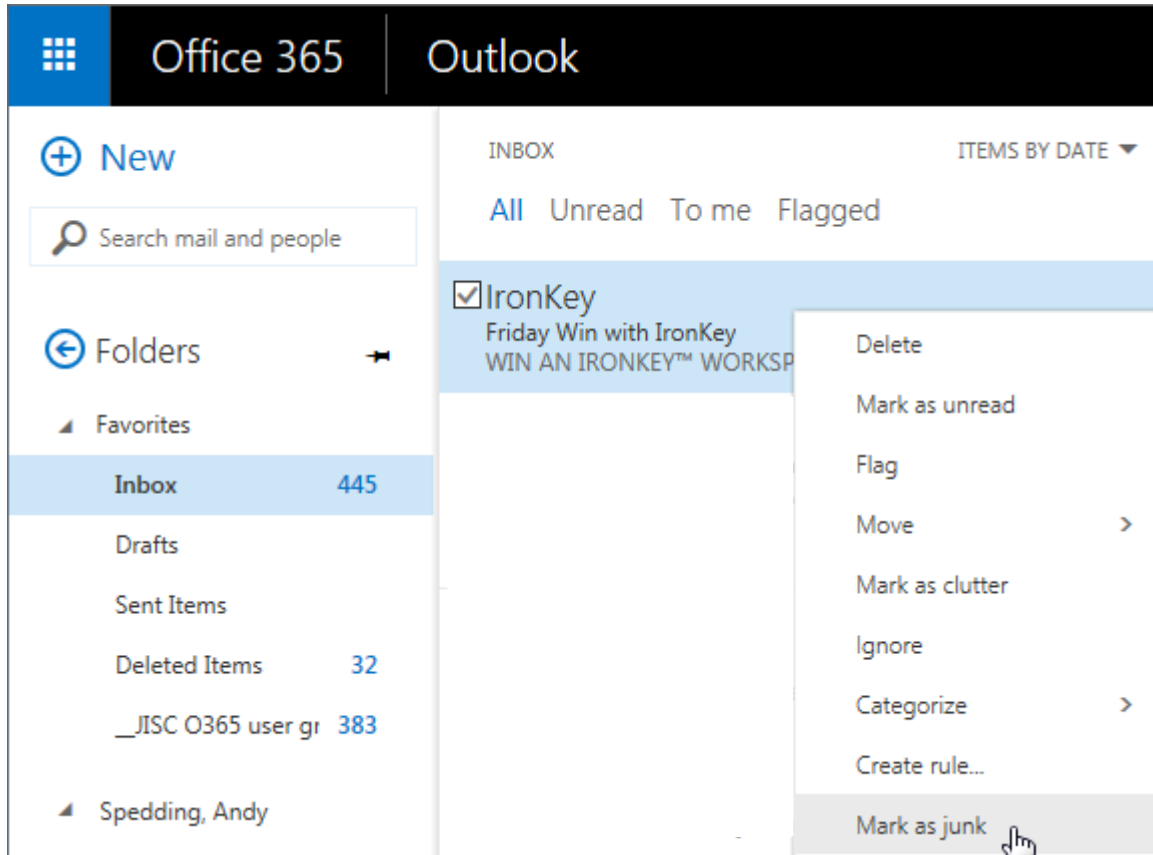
Office 365 Outlook

New

Search mail and people

Folders

Favorites

Inbox 445

Drafts

Sent Items

Deleted Items 32

__JISC O365 user gr 383

Spedding, Andy

INBOX

ITEMS BY DATE

All Unread To me Flagged

IronKey
Friday Win with IronKey
WIN AN IRONKEY™ WORKSP

Delete
Mark as unread
Flag
Move
Mark as clutter
Ignore
Categorize
Create rule...
Mark as junk